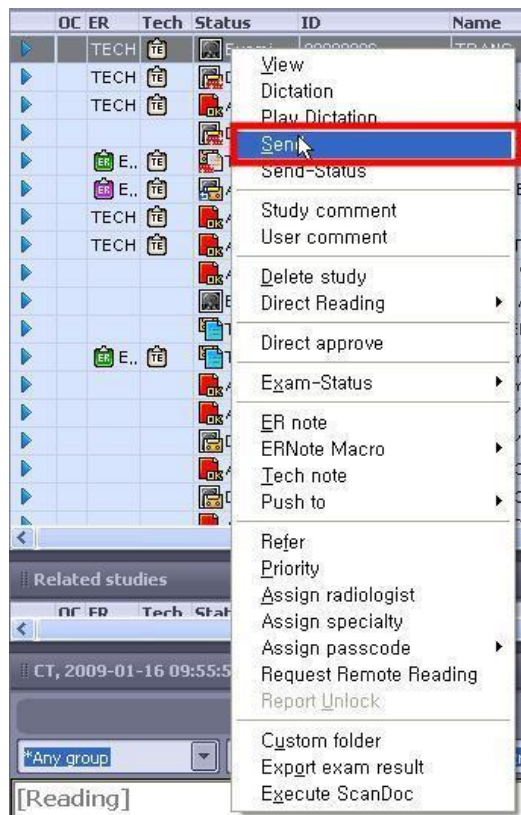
| OC | ER | Tech | Status | ID | Name |
|---|---|---|---|---|---|
| | TECH | | | | |
| | TECH | | | | |
| | TECH | | | | |
| | E.. | | | | |
| | E.. | | | | |
| | TECH | | | | |
| | TECH | | | | |
| | E.. | | | | |

View
Dictation
Play Dictation
Send
Send-Status
Study comment
User comment
Delete study
Direct Reading
Direct approve
Exam-Status
ER note
ERNote Macro
Tech note
Push to
Refer
Priority
Assign radiologist
Assign specialty
Assign passcode
Request Remote Reading
Report Unlock
Custom folder
Export exam result
Execute ScanDoc

Related studies

OC ER Tech Stat

CT, 2009-01-16 09:55:5

*Any group

[Reading]